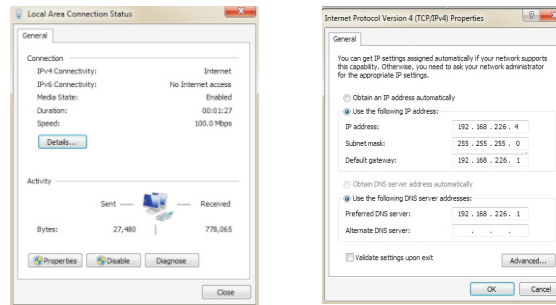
Local Area Connection Status

General

Connection

IPv4 Connectivity: Internet

IPv6 Connectivity: No Internet access

Media State: Enabled

Duration: 00:01:27

Speed: 100.0 Mbps

Details...

Activity

Sent — — Received

Bytes: 27,480 | 778,065

Properties Disable Diagnose

Close

Internet Protocol Version 4 (TCP/IPv4) Properties

General

You can get IP settings assigned automatically if your network supports this capability. Otherwise, you need to ask your network administrator for the appropriate IP settings.

Obtain an IP address automatically

Use the following IP address:

IP address: 192 . 168 . 226 . 4

Subnet mask: 255 . 255 . 255 . 0

Default gateway: 192 . 168 . 226 . 1

Obtain DNS server address automatically

Use the following DNS server addresses:

Preferred DNS server: 192 . 168 . 226 . 1

Alternate DNS server: . . .

Validate settings upon exit

Advanced...

OK Cancel